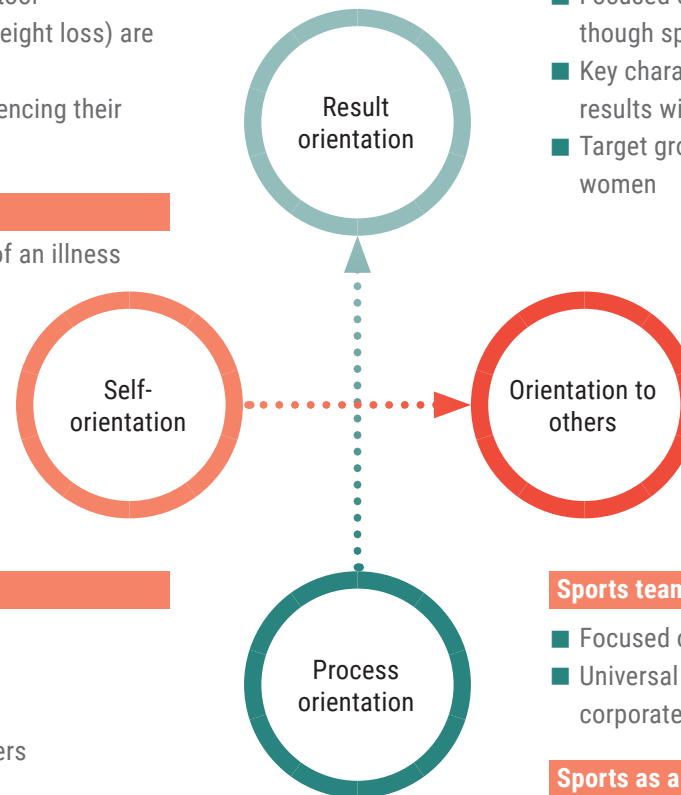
eight loss) are

encing their

of an illness

ers

Result orientation

Self-orientation

Orientation to others

Process orientation

■ Focused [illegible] though sp

■ Key chara results wi

■ Target gro women

Sports tean

■ Focused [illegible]

■ Universal corporate

Sports as a